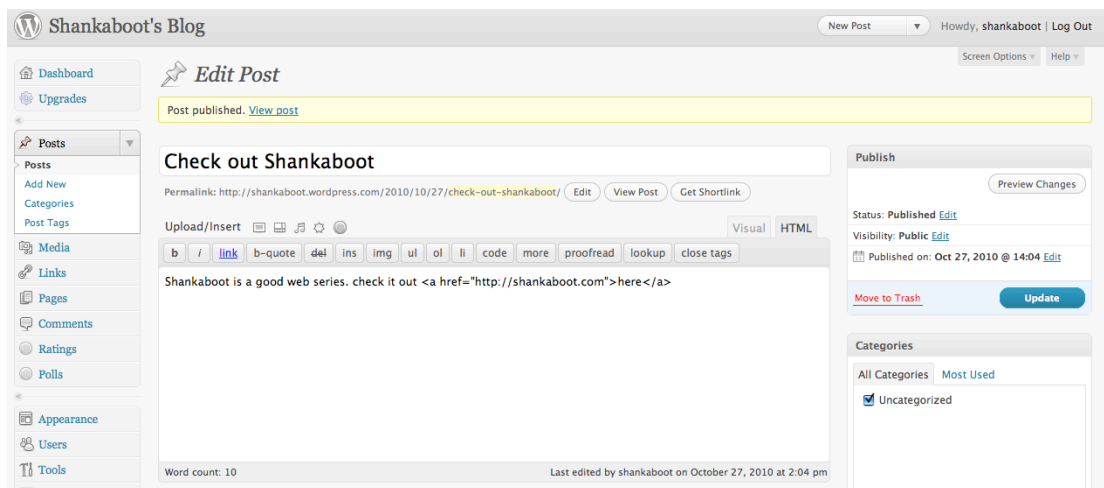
Shankaboot's Blog

New Post

Howdy, shankaboot | Log Out

Screen Options

Help

Dashboard

Upgrades

Posts

Posts

Add New

Categories

Post Tags

Media

Links

Pages

Comments

Ratings

Polls

Appearance

Users

Tools

Edit Post

Post published. View post

Check out Shankaboot

Permalink: http://shankaboot.wordpress.com/2010/10/27/check-out-shankaboot/ Edit View Post Get Shortlink

Upload/Insert

Visual HTML

b i link b-quote del ins img ul ol li code more proofread lookup close tags

Shankaboot is a good web series. check it out <a href="http://shankaboot.com">here</a>

Word count: 10

Last edited by shankaboot on October 27, 2010 at 2:04 pm

Publish

Preview Changes

Status: Published Edit

Visibility: Public Edit

Published on: Oct 27, 2010 @ 14:04 Edit

Move to Trash

Update

Categories

All Categories Most Used

Uncategorized